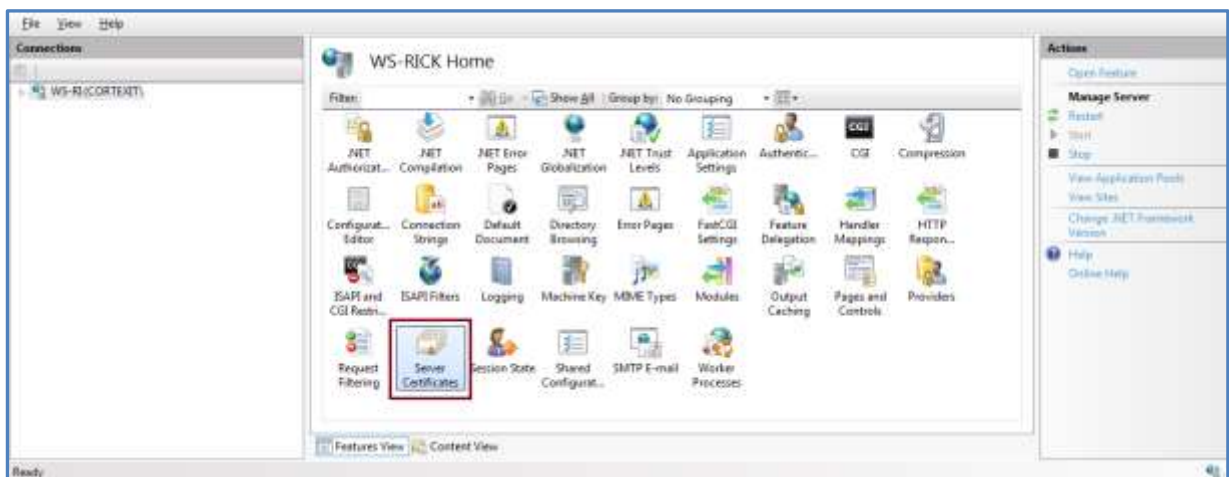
File View Help

Connections

WS-RI(CORTEXIT)

WS-RICK Home

Filter: Go Show All Group by: No Grouping

.NET Authorizat...
.NET Compilation
.NET Error Pages
.NET Globalization
.NET Trust Levels
Application Settings
Authentic...
CGI
Compression
Configurat... Editor
Connection Strings
Default Document
Directory Browsing
Error Pages
FastCGI Settings
Feature Delegation
Handler Mappings
HTTP Respon...
ISAPI and CGI Restri...
ISAPI Filters
Logging
Machine Key
MIME Types
Modules
Output Caching
Pages and Controls
Providers
Request Filtering
Server Certificates
Session State
Shared Configurat...
SMTP E-mail
Worker Processes

Features View Content View

Actions

Open Feature

Manage Server
Restart
Start
Stop
View Application Pools
View Sites
Change .NET Framework Version
Help
Online Help

Ready